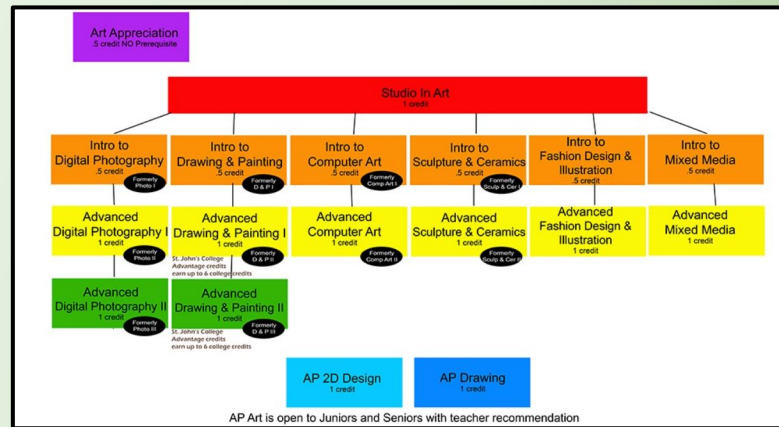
Art Appreciation
.5 credit NO Prerequisite

Studio In Art
1 credit

Intro to Digital Photography
.5 credit
Formerly Photo I

Intro to Drawing & Painting
.5 credit
Formerly D & P I

Intro to Computer Art
.5 credit
Formerly Comp Art I

Intro to Sculpture & Ceramics
.5 credit
Formerly Sculp & Cer I

Intro to Fashion Design & Illustration
.5 credit

Intro to Mixed Media
.5 credit

Advanced Digital Photography I
1 credit
Formerly Photo II

Advanced Drawing & Painting I
1 credit
Formerly D & P II
St. John's College Advantage credits earn up to 6 college credits

Advanced Computer Art
1 credit
Formerly Comp Art II

Advanced Sculpture & Ceramics
1 credit
Formerly Sculp & Cer II

Advanced Fashion Design & Illustration
1 credit

Advanced Mixed Media
1 credit

Advanced Digital Photography II
1 credit
Formerly Photo III

Advanced Drawing & Painting II
1 credit
Formerly D & P III
St. John's College Advantage credits earn up to 6 college credits

AP 2D Design
1 credit

AP Drawing
1 credit

AP Art is open to Juniors and Seniors with teacher recommendation